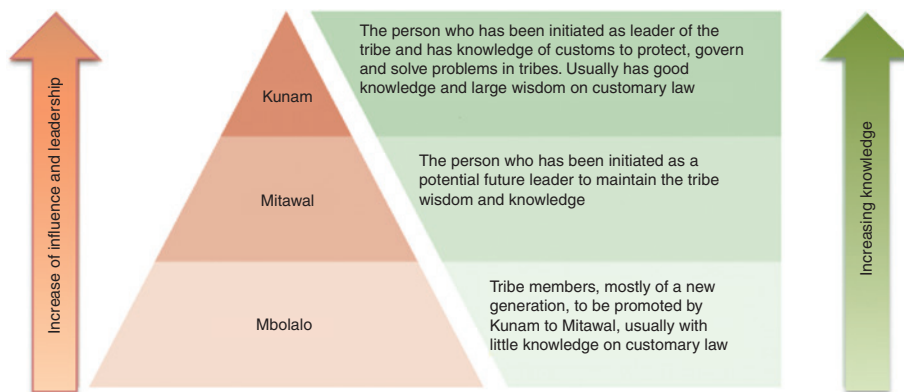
Increase of influence and leadership

Kunam

The person who has been initiated as leader of the tribe and has knowledge of customs to protect, govern and solve problems in tribes. Usually has good knowledge and large wisdom on customary law

Mitawal

The person who has been initiated as a potential future leader to maintain the tribe wisdom and knowledge

Mbolalo

Tribe members, mostly of a new generation, to be promoted by Kunam to Mitawal, usually with little knowledge on customary law

Increasing knowledge